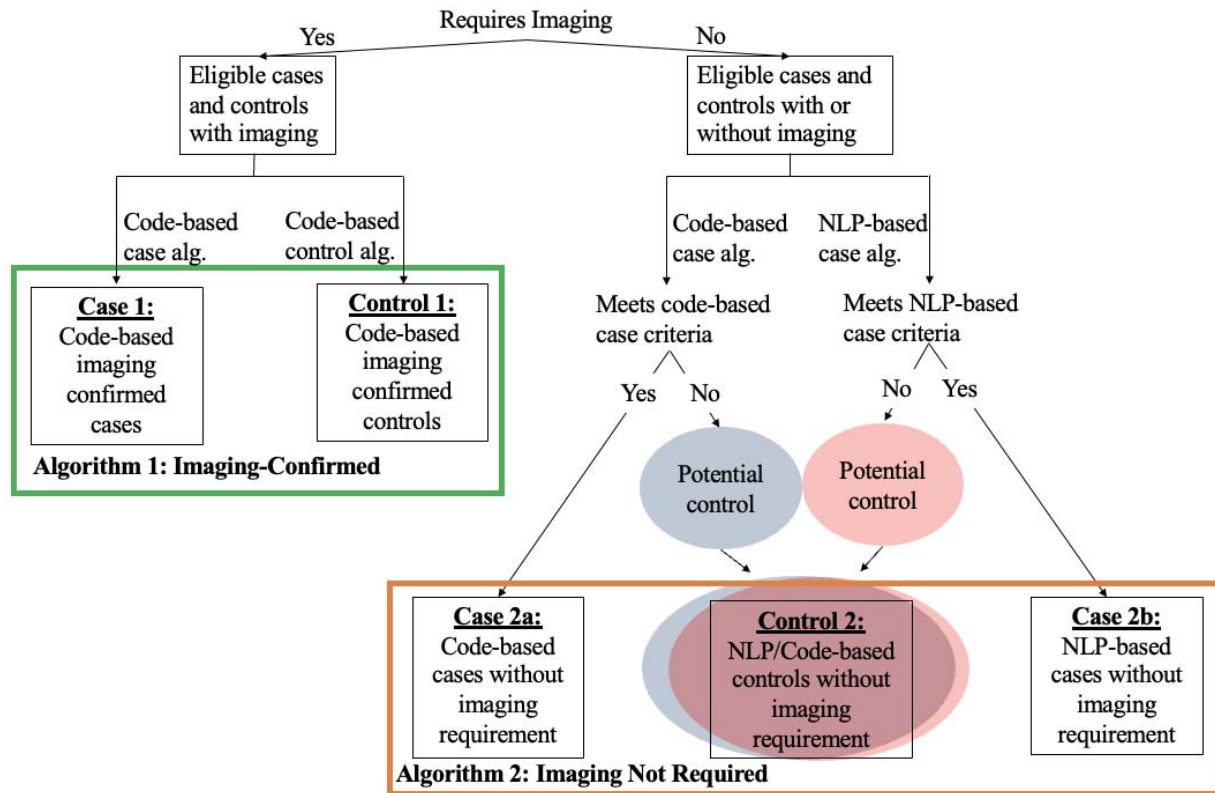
Requires Imaging

Yes

No

Eligible cases and controls with imaging

Eligible cases and controls with or without imaging

Code-based case alg.

Code-based control alg.

Code-based case alg.

NLP-based case alg.

Case 1:
Code-based imaging confirmed cases

Control 1:
Code-based imaging confirmed controls

Algorithm 1: Imaging-Confirmed

Meets code-based case criteria

Meets NLP-based case criteria

Yes

No

No

Yes

Potential control

Potential control

Case 2a:
Code-based cases without imaging requirement

Control 2:
NLP/Code-based controls without imaging requirement

Case 2b:
NLP-based cases without imaging requirement

Algorithm 2: Imaging Not Required